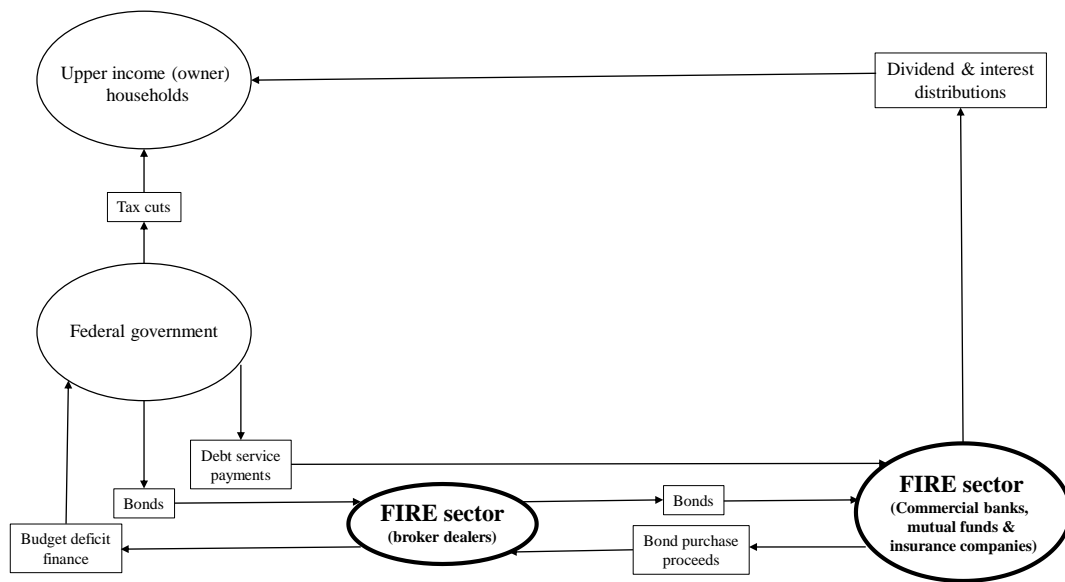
Upper income (owner) households

Dividend & interest distributions

Tax cuts

Federal government

Debt service payments

Bonds

FIRE sector
(broker dealers)

Bonds

FIRE sector
(Commercial banks, mutual funds & insurance companies)

Budget deficit finance

Bond purchase proceeds